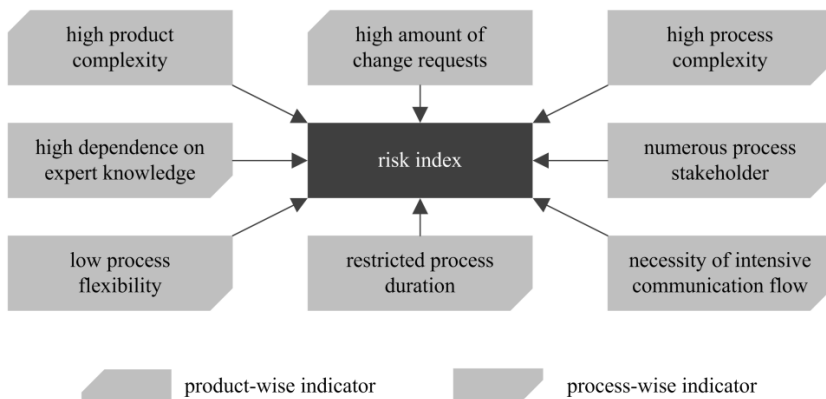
high product complexity

high amount of change requests

high process complexity

high dependence on expert knowledge

risk index

numerous process stakeholder

low process flexibility

restricted process duration

necessity of intensive communication flow

product-wise indicator

process-wise indicator